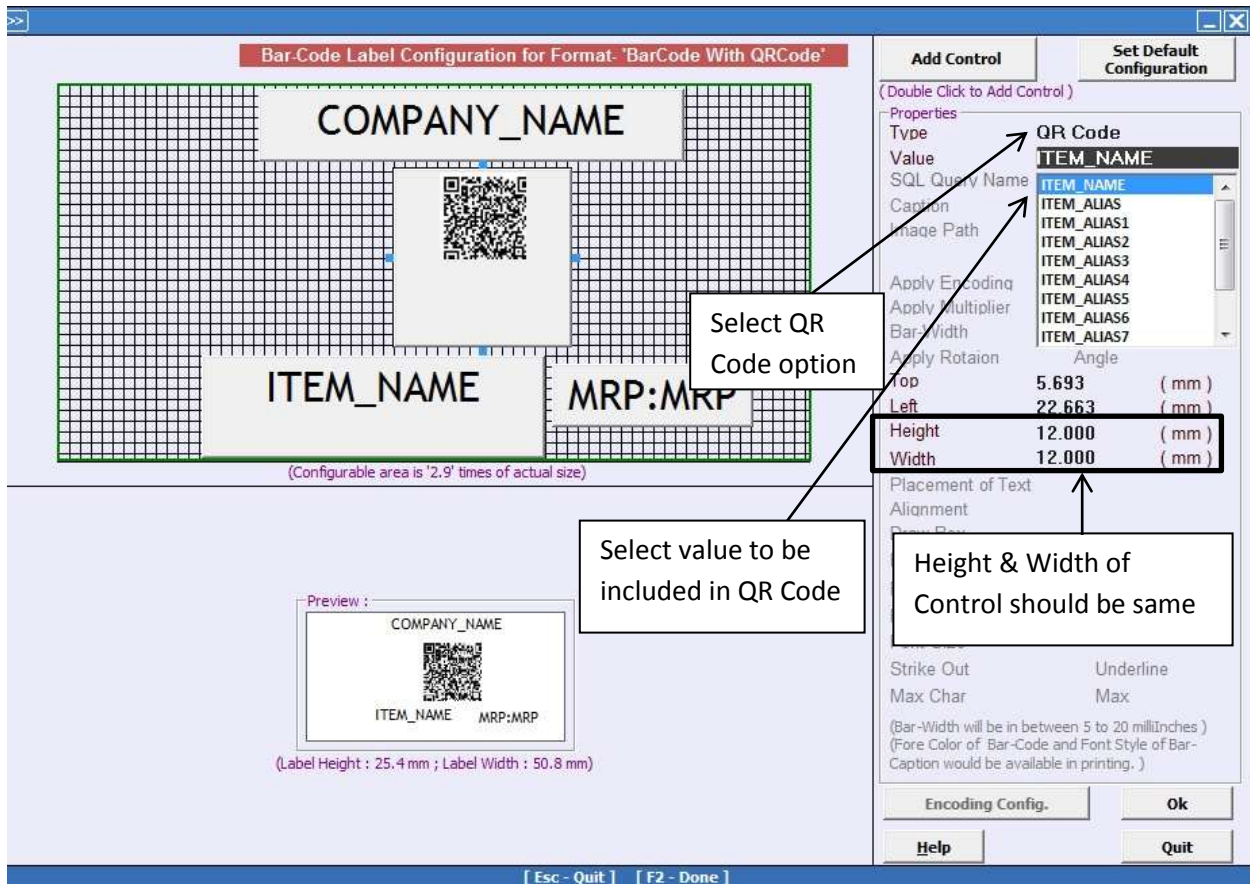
>>

Bar-Code Label Configuration for Format- 'BarCode With QRCode'

COMPANY_NAME

ITEM_NAME

MRP:MRP

(Configurable area is '2.9' times of actual size)

Add Control

Set Default Configuration

(Double Click to Add Control)

Properties

Type QR Code

Value ITEM_NAME

SQL Query Name

Caption

Image Path

ITEM_NAME
ITEM_ALIAS
ITEM_ALIAS1
ITEM_ALIAS2
ITEM_ALIAS3
ITEM_ALIAS4
ITEM_ALIAS5
ITEM_ALIAS6
ITEM_ALIAS7

Apply Encoding

Apply Multiplier

Bar-Width

Apply Rotaion Angle

Top 5.693 (mm)

Left 22.663 (mm)

Height 12.000 (mm)

Width 12.000 (mm)

Placement of Text

Alignment

Select QR Code option

Select value to be included in QR Code

Height & Width of Control should be same

Strike Out Underline

Max Char Max

(Bar-Width will be in between 5 to 20 milliInches) (Fore Color of Bar-Code and Font Style of Bar-Caption would be available in printing.)

Preview :

COMPANY_NAME

ITEM_NAME MRP:MRP

(Label Height : 25.4 mm ; Label Width : 50.8 mm)

Encoding Config.

Ok

Help

Quit

[Esc - Quit] [F2 - Done]